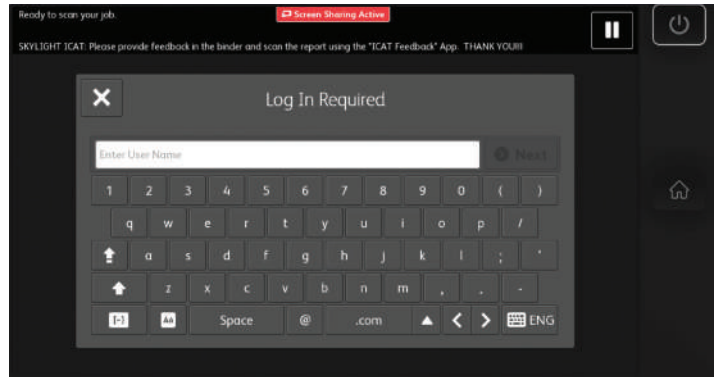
Ready to scan your job.

Screen Sharing Active

SKYLIGHT ICAT: Please provide feedback in the binder and scan the report using the "ICAT Feedback" App. THANK YOU!!!

Log In Required

Enter User Name

Next

1 2 3 4 5 6 7 8 9 0 ( )

q w e r t y u i o p /

a s d f g h j k l ; '

z x c v b n m , . -

Space @ .com ENG